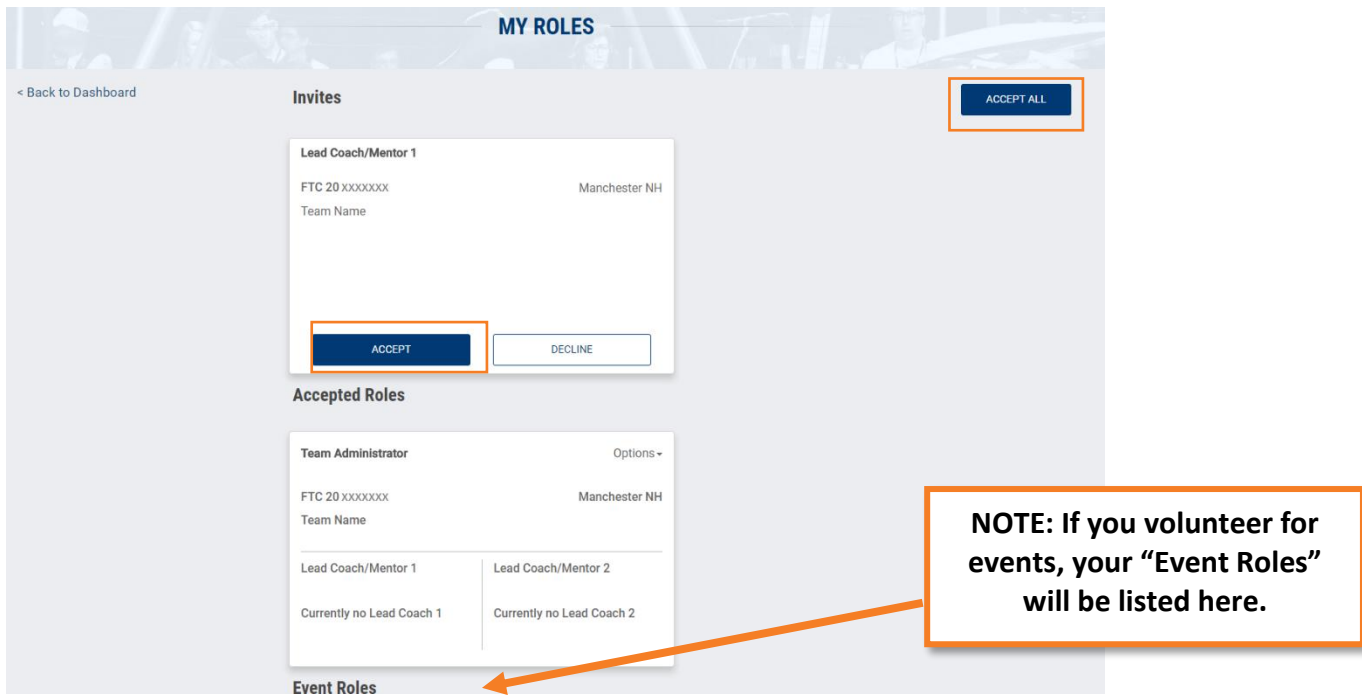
MY ROLES

< Back to Dashboard

Invites

ACCEPT ALL

Lead Coach/Mentor 1

FTC 20 XXXXXXX

Manchester NH

Team Name

ACCEPT

DECLINE

Accepted Roles

Team Administrator

Options

FTC 20 XXXXXXX

Manchester NH

Team Name

Lead Coach/Mentor 1

Currently no Lead Coach 1

Lead Coach/Mentor 2

Currently no Lead Coach 2

NOTE: If you volunteer for events, your "Event Roles" will be listed here.

Event Roles